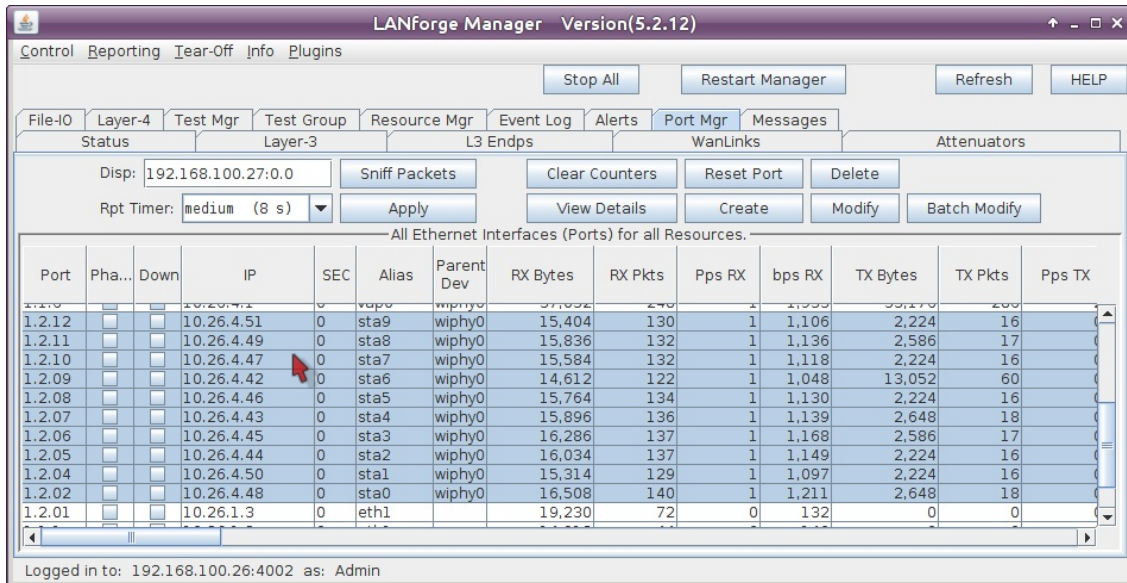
LANforge Manager Version(5.2.12)

Control Reporting Tear-Off Info Plugins

Stop All | Restart Manager | Refresh | HELP

File-IO | Layer-4 | Test Mgr | Test Group | Resource Mgr | Event Log | Alerts | Port Mgr | Messages
Status | Layer-3 | L3 Endps | WanLinks | Attenuators

Disp: 192.168.100.27:0.0 | Sniff Packets | Clear Counters | Reset Port | Delete
Rpt Timer: medium (8 s) | Apply | View Details | Create | Modify | Batch Modify

All Ethernet Interfaces (Ports) for all Resources.

| Port | Pha... | Down | IP | SEC | Alias | Parent Dev | RX Bytes | RX Pkts | Pps RX | bps RX | TX Bytes | TX Pkts | Pps TX |
|---|---|---|---|---|---|---|---|---|---|---|---|---|---|
| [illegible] | | | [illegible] | | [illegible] | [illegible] | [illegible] | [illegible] | | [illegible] | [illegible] | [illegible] | |
| 1.2.12 | | | 10.26.4.51 | 0 | sta9 | wiphy0 | 15,404 | 130 | 1 | 1,106 | 2,224 | 16 | |
| 1.2.11 | | | 10.26.4.49 | 0 | sta8 | wiphy0 | 15,836 | 132 | 1 | 1,136 | 2,586 | 17 | |
| 1.2.10 | | | 10.26.4.47 | 0 | sta7 | wiphy0 | 15,584 | 132 | 1 | 1,118 | 2,224 | 16 | |
| 1.2.09 | | | 10.26.4.42 | 0 | sta6 | wiphy0 | 14,612 | 122 | 1 | 1,048 | 13,052 | 60 | |
| 1.2.08 | | | 10.26.4.46 | 0 | sta5 | wiphy0 | 15,764 | 134 | 1 | 1,130 | 2,224 | 16 | |
| 1.2.07 | | | 10.26.4.43 | 0 | sta4 | wiphy0 | 15,896 | 136 | 1 | 1,139 | 2,648 | 18 | |
| 1.2.06 | | | 10.26.4.45 | 0 | sta3 | wiphy0 | 16,286 | 137 | 1 | 1,168 | 2,586 | 17 | |
| 1.2.05 | | | 10.26.4.44 | 0 | sta2 | wiphy0 | 16,034 | 137 | 1 | 1,149 | 2,224 | 16 | |
| 1.2.04 | | | 10.26.4.50 | 0 | sta1 | wiphy0 | 15,314 | 129 | 1 | 1,097 | 2,224 | 16 | |
| 1.2.02 | | | 10.26.4.48 | 0 | sta0 | wiphy0 | 16,508 | 140 | 1 | 1,211 | 2,648 | 18 | |
| 1.2.01 | | | 10.26.1.3 | 0 | eth1 | | 19,230 | 72 | 0 | 132 | 0 | 0 | |

Logged in to: 192.168.100.26:4002 as: Admin